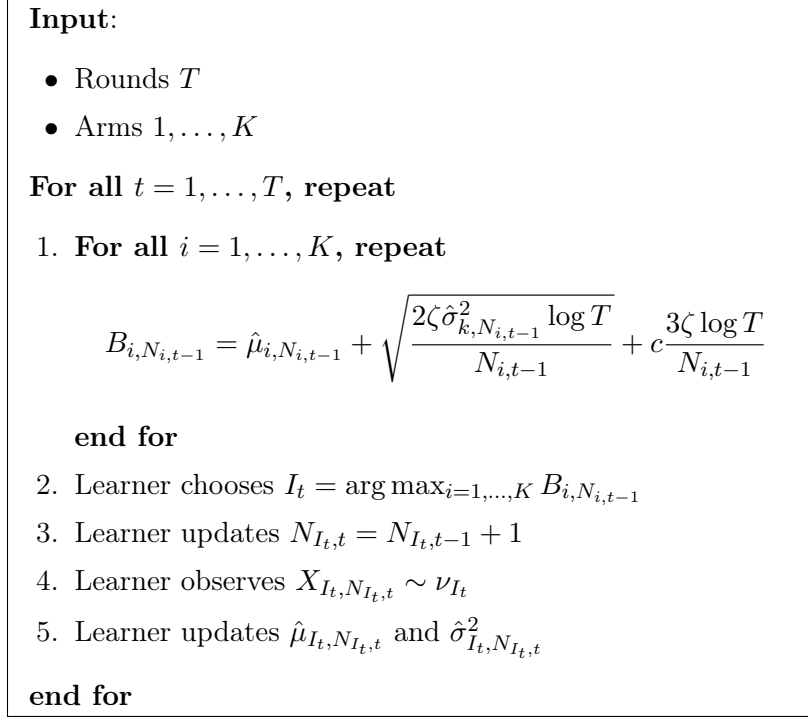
**Input**:

- Rounds $T$
- Arms $1, \ldots, K$

**For all** $t = 1, \ldots, T$**, repeat**

1. **For all** $i = 1, \ldots, K$**, repeat**

$$B_{i,N_{i,t-1}} = \hat{\mu}_{i,N_{i,t-1}} + \sqrt{\frac{2\zeta \hat{\sigma}^2_{k,N_{i,t-1}} \log T}{N_{i,t-1}}} + c\frac{3\zeta \log T}{N_{i,t-1}}$$

**end for**

2. Learner chooses $I_t = \arg\max_{i=1,\ldots,K} B_{i,N_{i,t-1}}$
3. Learner updates $N_{I_t,t} = N_{I_t,t-1} + 1$
4. Learner observes $X_{I_t,N_{I_t,t}} \sim \nu_{I_t}$
5. Learner updates $\hat{\mu}_{I_t,N_{I_t,t}}$ and $\hat{\sigma}^2_{I_t,N_{I_t,t}}$

**end for**